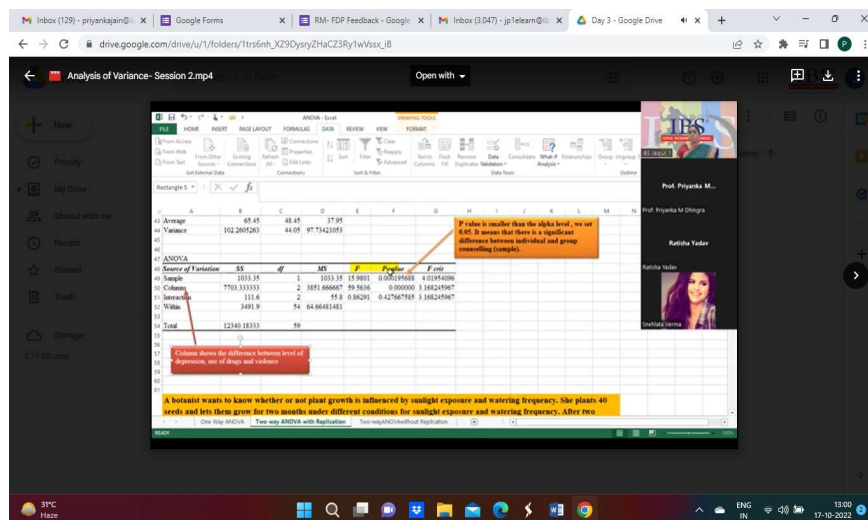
M Inbox (129) - priyankajain@ ×
Google Forms ×
RM- FDP Feedback - Google ×
M Inbox (3,047) - jp1elearn@ ×
Day 3 - Google Drive ×
+

drive.google.com/drive/u/1/folders/1trs6nh_XZ9DysryZHaCZ3Ry1wVssx_iB

Analysis of Variance- Session 2.mp4
Open with

New
Priority
My Drive
Shared with me
Recent
Starred
Trash
Storage
1.79 GB used

ANOVA - Excel
DRAWING TOOLS
FILE HOME INSERT PAGE LAYOUT FORMULAS DATA REVIEW VIEW FORMAT
From Access From Web From Text From Other Sources Existing Connections Refresh All Connections Properties Edit Links Sort Filter Clear Reapply Advanced Text to Columns Flash Fill Remove Duplicates Data Validation Consolidate What-If Analysis Relationships Group Ungroup Subtotal
Get External Data Connections Sort & Filter Data Tools Outline
Rectangle 5

| | A | B | C | D | E | F | G |
|---|---|---|---|---|---|---|---|
| 43 | Average | 65.45 | 48.45 | 37.95 | | | |
| 44 | Variance | 102.2605263 | 44.05 | 97.73421053 | | | |
| 45 | | | | | | | |
| 46 | | | | | | | |
| 47 | ANOVA | | | | | | |
| 48 | Source of Variation | SS | df | MS | F | P-value | F crit |
| 49 | Sample | 1033.35 | 1 | 1033.35 | 15.9801 | 0.000195688 | 4.01954096 |
| 50 | Columns | 7703.333333 | 2 | 3851.666667 | 59.5636 | 0.000000 | 3.168245967 |
| 51 | Interaction | 111.6 | 2 | 55.8 | 0.86291 | 0.427667585 | 3.168245967 |
| 52 | Within | 3491.9 | 54 | 64.66481481 | | | |
| 53 | | | | | | | |
| 54 | Total | 12340.18333 | 59 | | | | |

P value is smaller than the alpha level , we set 0.05. It means that there is a significant difference between individual and group counselling (sample).

Column shows the difference between level of depression, use of drugs and violence

A botanist wants to know whether or not plant growth is influenced by sunlight exposure and watering frequency. She plants 40 seeds and lets them grow for two months under different conditions for sunlight exposure and watering frequency. After two

One Way ANOVA Two way ANOVA with Replication Two-wayANOVAwithout Replication
READY

IBS
Prof. Priyanka M...
Prof. Priyanka M Dhingra
Ratisha Yadav
Ratisha Yadav
Snehlata Verma

31°C Haze
ENG IN
13:00
17-10-2022